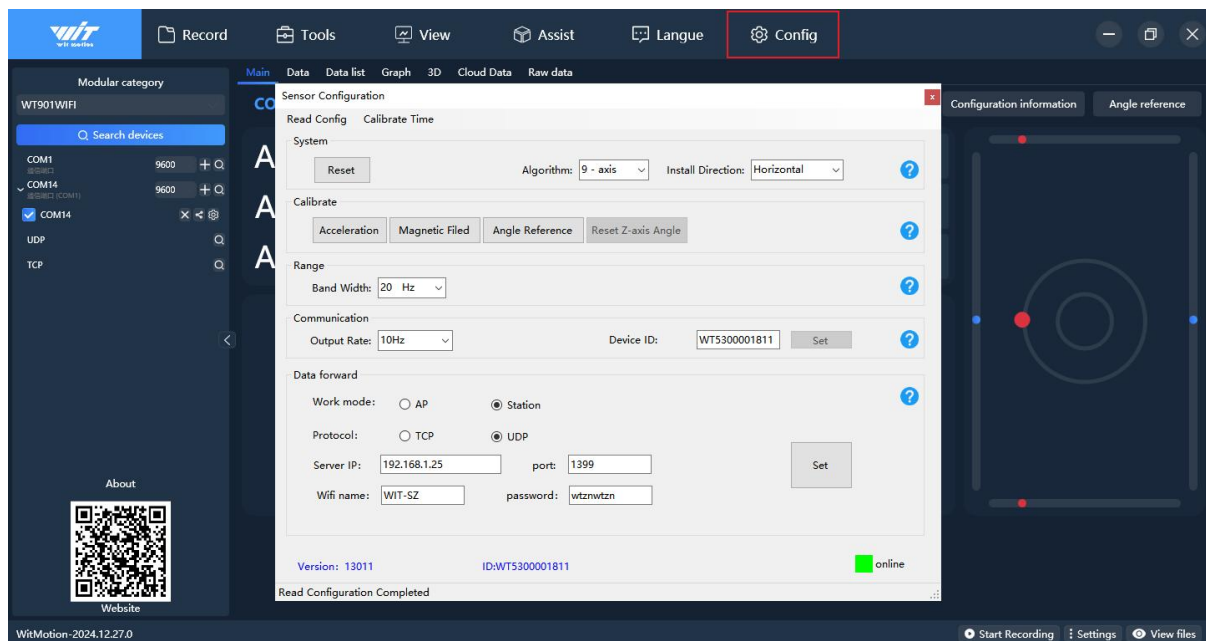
WIT wit motion

Record Tools View Assist Langue Config

Modular category
WT901WIFI
Search devices
COM1 9600
COM14 9600
COM14
UDP
TCP

About
Website

Main Data Data list Graph 3D Cloud Data Raw data

Configuration information Angle reference

Sensor Configuration
Read Config Calibrate Time

System
Reset
Algorithm: 9 - axis
Install Direction: Horizontal

Calibrate
Acceleration Magnetic Filed Angle Reference Reset Z-axis Angle

Range
Band Width: 20 Hz

Communication
Output Rate: 10Hz
Device ID: WT5300001811 Set

Data forward
Work mode: AP Station
Protocol: TCP UDP
Server IP: 192.168.1.25 port: 1399
Wifi name: WIT-SZ password: wtznwtzn
Set

Version: 13011 ID:WT5300001811 online

Read Configuration Completed

WitMotion-2024.12.27.0
Start Recording Settings View files